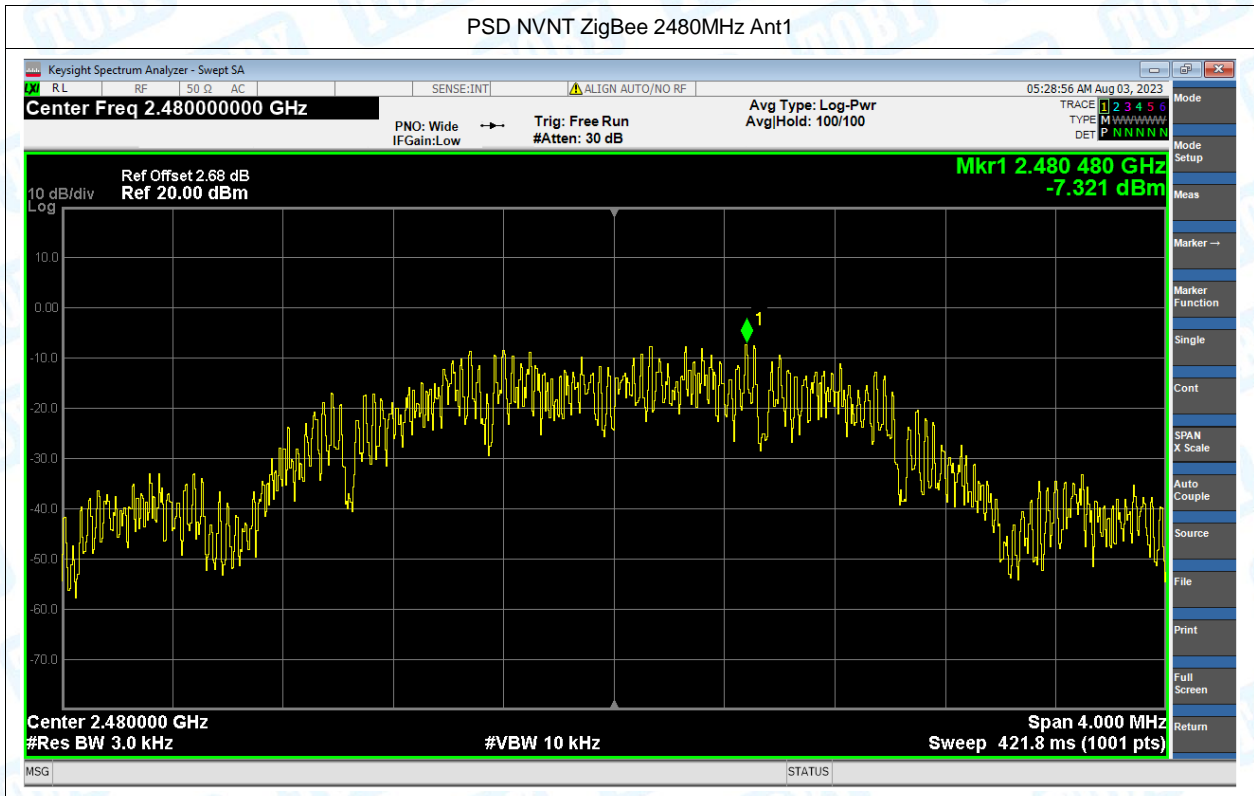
PSD NVNT ZigBee 2480MHz Ant1

Keysight Spectrum Analyzer - Swept SA

RL RF 50 Ω AC SENSE:INT ALIGN AUTO/NO RF 05:28:56 AM Aug 03, 2023

Center Freq 2.480000000 GHz

PNO: Wide IFGain:Low Trig: Free Run #Atten: 30 dB Avg Type: Log-Pwr Avg|Hold: 100/100

TRACE 1 2 3 4 5 6
TYPE M WWWWW
DET P N N N N N

Ref Offset 2.68 dB
10 dB/div Ref 20.00 dBm
Log

Mkr1 2.480 480 GHz
-7.321 dBm

10.0
0.00
-10.0
-20.0
-30.0
-40.0
-50.0
-60.0
-70.0

1

Center 2.480000 GHz
#Res BW 3.0 kHz
#VBW 10 kHz
Span 4.000 MHz
Sweep 421.8 ms (1001 pts)

Mode
Mode Setup
Meas
Marker →
Marker Function
Single
Cont
SPAN X Scale
Auto Couple
Source
File
Print
Full Screen
Return

MSG STATUS